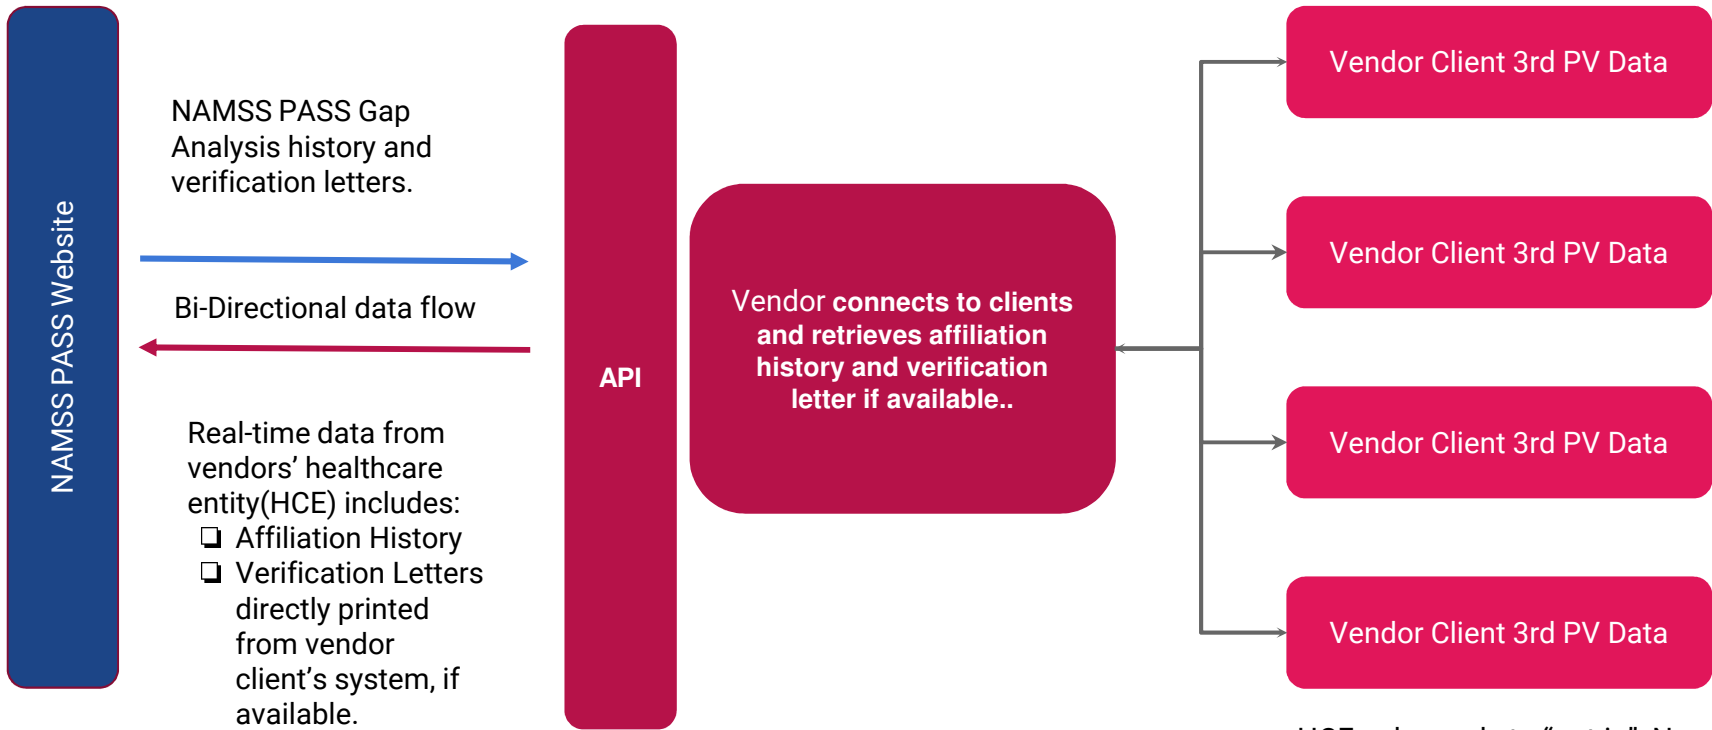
NAMSS PASS Website

NAMSS PASS Gap Analysis history and verification letters.

Bi-Directional data flow

Real-time data from vendors' healthcare entity(HCE) includes:
❏ Affiliation History
❏ Verification Letters directly printed from vendor client's system, if available.

API

Vendor connects to clients and retrieves affiliation history and verification letter if available..

Vendor Client 3rd PV Data

Vendor Client 3rd PV Data

Vendor Client 3rd PV Data

Vendor Client 3rd PV Data

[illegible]